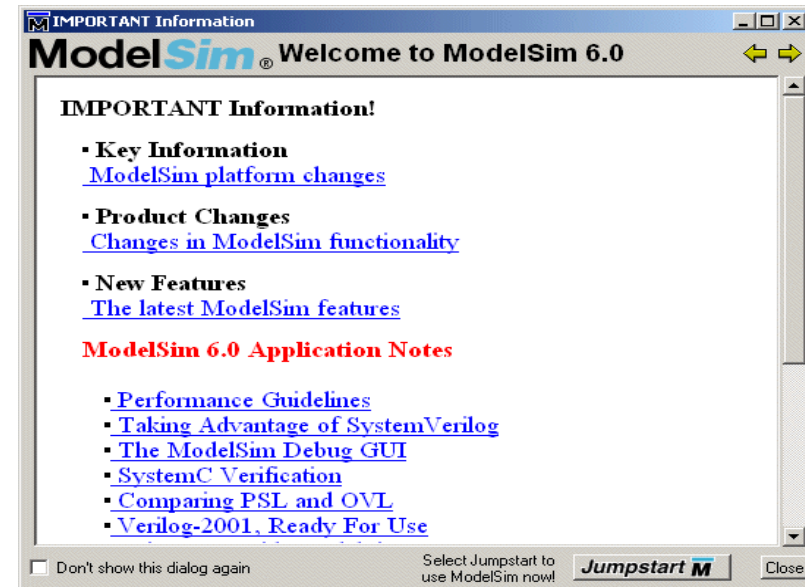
IMPORTANT Information

ModelSim® Welcome to ModelSim 6.0

IMPORTANT Information!

▪ Key Information
ModelSim platform changes

▪ Product Changes
Changes in ModelSim functionality

▪ New Features
The latest ModelSim features

ModelSim 6.0 Application Notes

▪ Performance Guidelines
▪ Taking Advantage of SystemVerilog
▪ The ModelSim Debug GUI
▪ SystemC Verification
▪ Comparing PSL and OVL
▪ Verilog-2001, Ready For Use
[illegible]

Don't show this dialog again

Select Jumpstart to use ModelSim now!

Jumpstart

Close